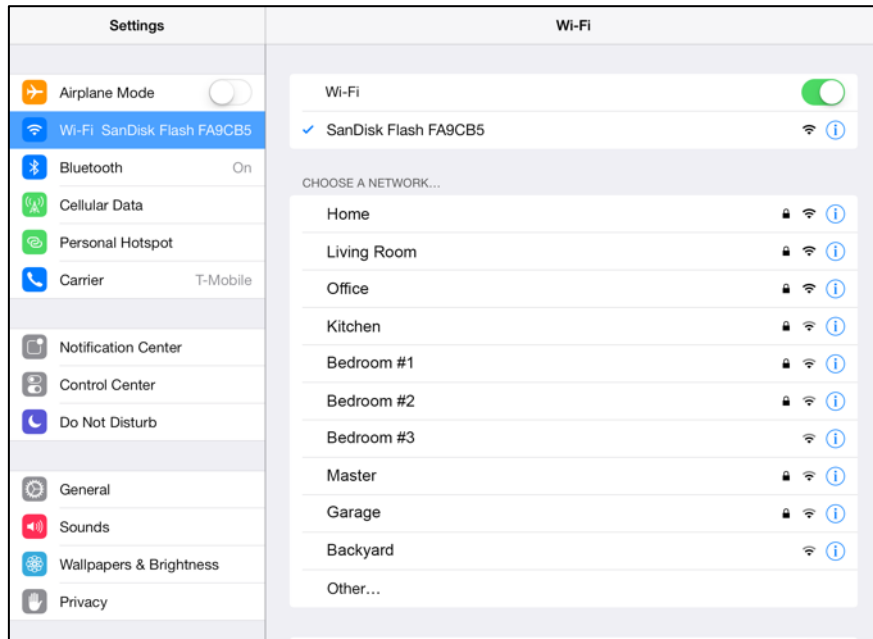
Settings

Airplane Mode

Wi-Fi SanDisk Flash FA9CB5

Bluetooth On

Cellular Data

Personal Hotspot

Carrier T-Mobile

Notification Center

Control Center

Do Not Disturb

General

Sounds

Wallpapers & Brightness

Privacy

Wi-Fi

Wi-Fi

✓ SanDisk Flash FA9CB5

CHOOSE A NETWORK...

Home

Living Room

Office

Kitchen

Bedroom #1

Bedroom #2

Bedroom #3

Master

Garage

Backyard

Other...